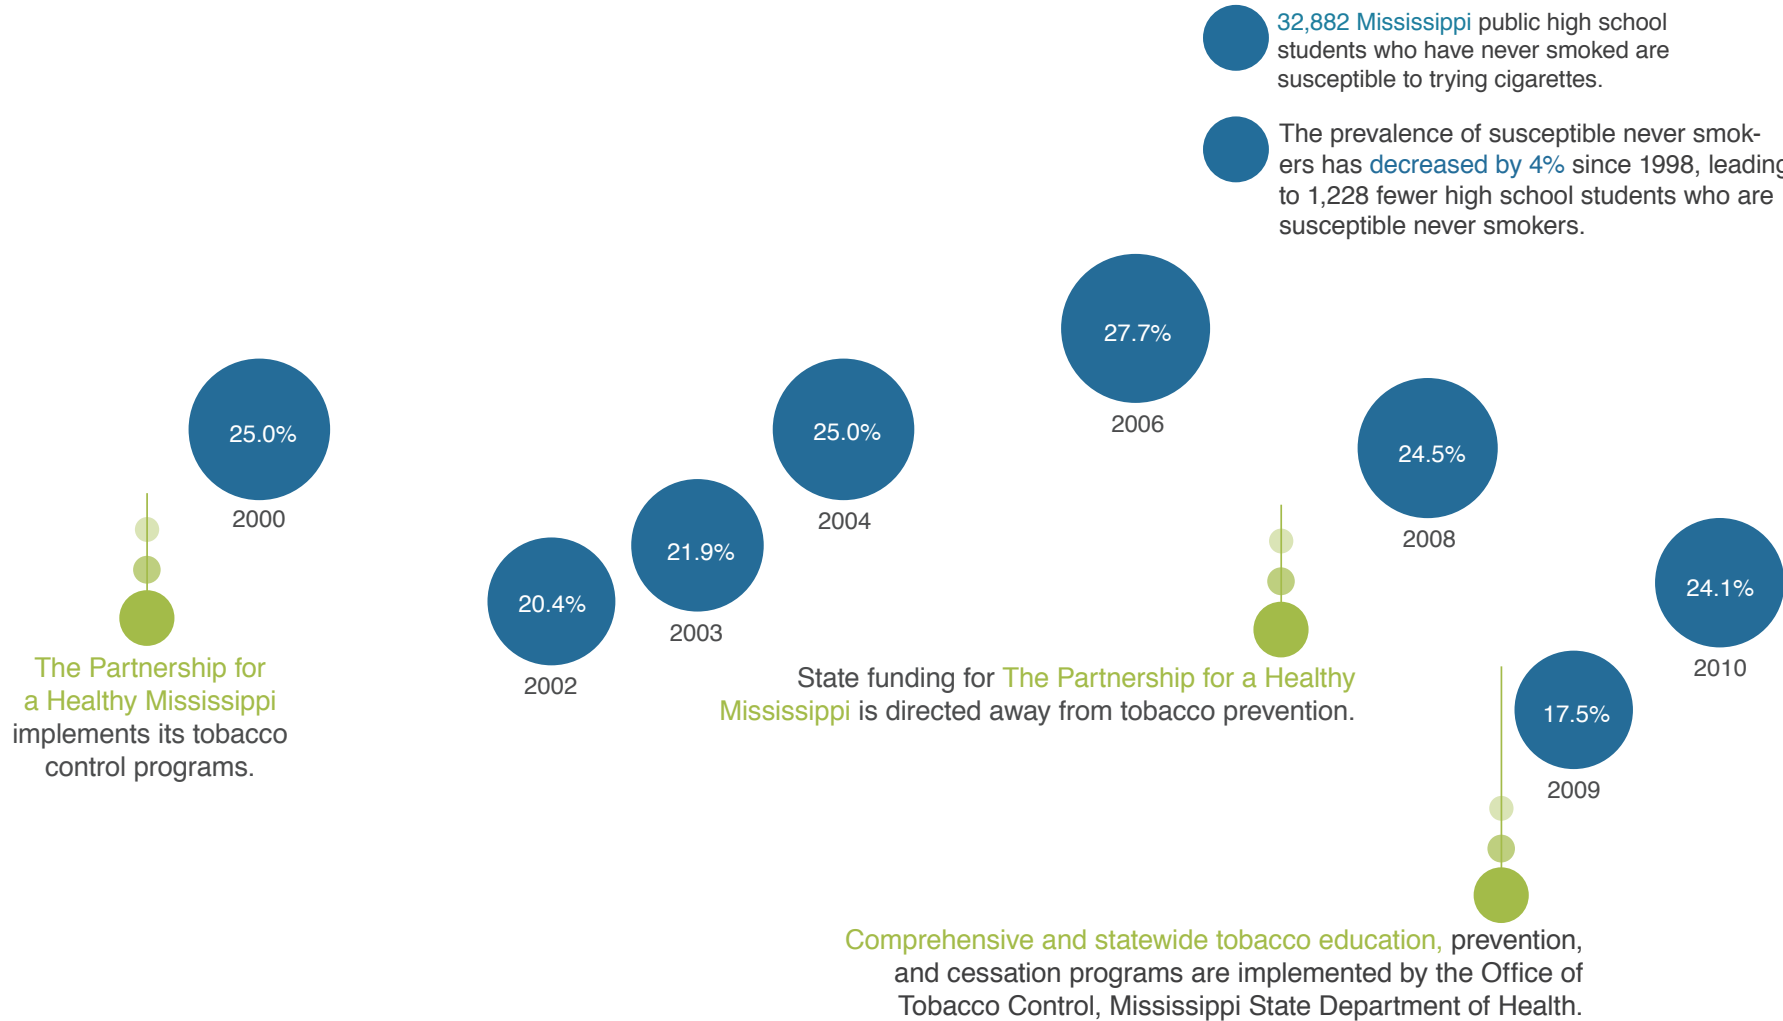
32,882 Mississippi public high school students who have never smoked are susceptible to trying cigarettes.

The prevalence of susceptible never smokers has decreased by 4% since 1998, leading to 1,228 fewer high school students who are susceptible never smokers.

25.0%
2000

20.4%
2002

21.9%
2003

25.0%
2004

27.7%
2006

24.5%
2008

17.5%
2009

24.1%
2010

The Partnership for a Healthy Mississippi implements its tobacco control programs.

State funding for The Partnership for a Healthy Mississippi is directed away from tobacco prevention.

Comprehensive and statewide tobacco education, prevention, and cessation programs are implemented by the Office of Tobacco Control, Mississippi State Department of Health.